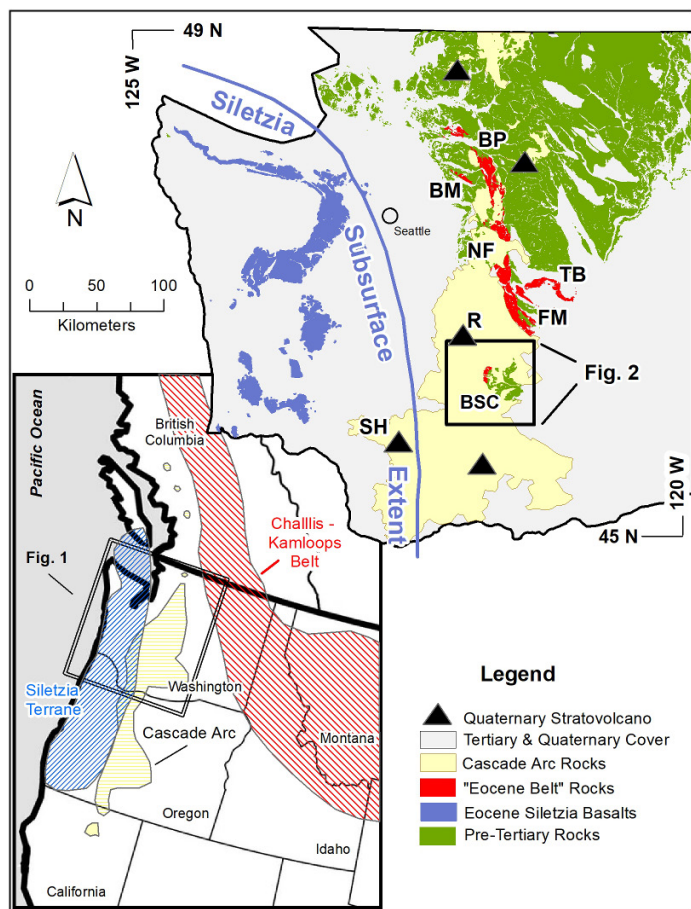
49 N
125 W
Siletzia
N
0 50 100
Kilometers
Seattle
Subsurface
Extent
BP
BM
NF
TB
FM
R
BSC
Fig. 2
SH
120 W
45 N
Pacific Ocean
British Columbia
Challis - Kamloops Belt
Fig. 1
Siletzia Terrane
Washington
Cascade Arc
Montana
Oregon
Idaho
California
Legend
Quaternary Stratovolcano
Tertiary & Quaternary Cover
Cascade Arc Rocks
"Eocene Belt" Rocks
Eocene Siletzia Basalts
Pre-Tertiary Rocks